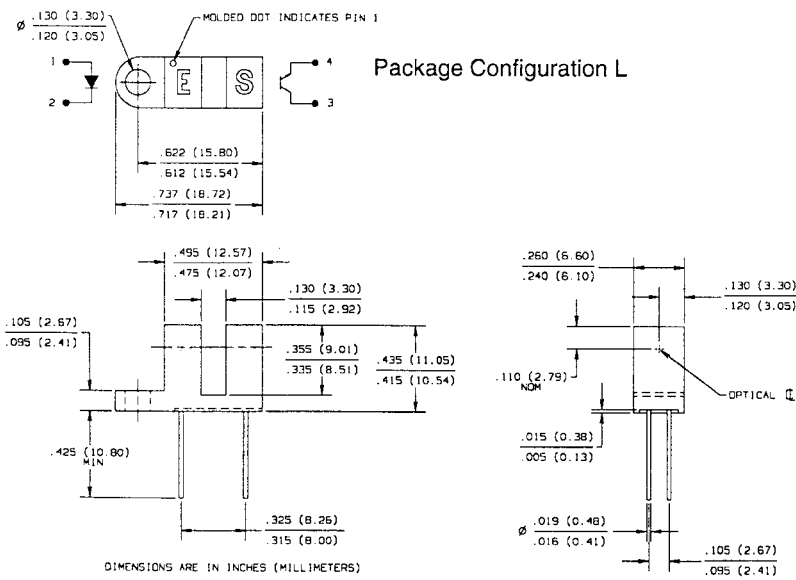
Ø $\frac{.130\ (3.30)}{.120\ (3.05)}$

MOLDED DOT INDICATES PIN 1

1

2

E

S

4

3

Package Configuration L

$\frac{.622\ (15.80)}{.612\ (15.54)}$

$\frac{.737\ (18.72)}{.717\ (18.21)}$

$\frac{.495\ (12.57)}{.475\ (12.07)}$

$\frac{.130\ (3.30)}{.115\ (2.92)}$

$\frac{.105\ (2.67)}{.095\ (2.41)}$

$\frac{.355\ (9.01)}{.335\ (8.51)}$

$\frac{.435\ (11.05)}{.415\ (10.54)}$

.425 (10.80) MIN

$\frac{.325\ (8.26)}{.315\ (8.00)}$

DIMENSIONS ARE IN INCHES (MILLIMETERS)

$\frac{.260\ (6.60)}{.240\ (6.10)}$

$\frac{.130\ (3.30)}{.120\ (3.05)}$

.110 (2.79) NOM

OPTICAL ℄

$\frac{.015\ (0.38)}{.005\ (0.13)}$

Ø $\frac{.019\ (0.48)}{.016\ (0.41)}$

$\frac{.105\ (2.67)}{.095\ (2.41)}$